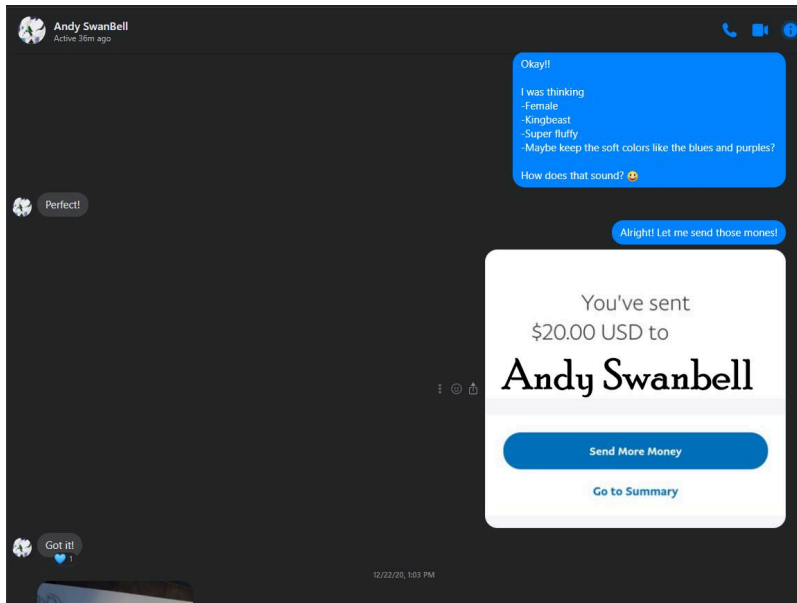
Andy SwanBell
Active 36m ago

Okay!!

I was thinking
-Female
-Kingbeast
-Super fluffy
-Maybe keep the soft colors like the blues and purples?

How does that sound? 😀

Perfect!

Alright! Let me send those mones!

You've sent
$20.00 USD to
Andy Swanbell

Send More Money

Go to Summary

Got it!
💙 1

12/22/20, 1:03 PM